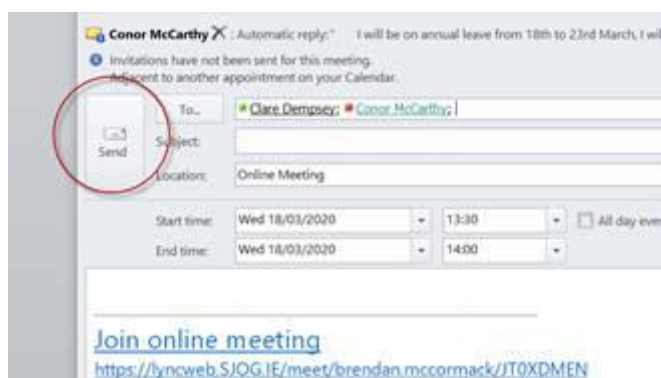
Conor McCarthy X : Automatic reply: " I will be on annual leave from 18th to 23rd March, I wi

Invitations have not been sent for this meeting.
Adjacent to another appointment on your Calendar.

Send

To...

Clare Dempsey; Conor McCarthy;

Subject:

Location: Online Meeting

Start time: Wed 18/03/2020 13:30 All day eve

End time: Wed 18/03/2020 14:00

Join online meeting
https://lyncweb.SJOG.IE/meet/brendan.mccormack/JT0XDMEN